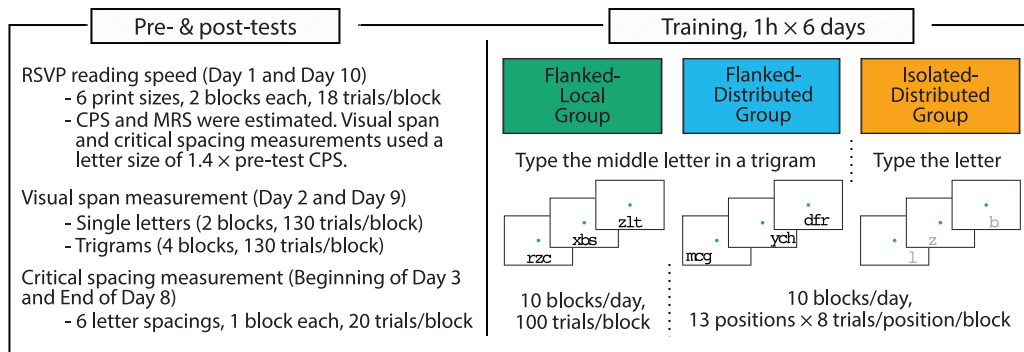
Pre- & post-tests

RSVP reading speed (Day 1 and Day 10)
- 6 print sizes, 2 blocks each, 18 trials/block
- CPS and MRS were estimated. Visual span and critical spacing measurements used a letter size of 1.4 × pre-test CPS.

Visual span measurement (Day 2 and Day 9)
- Single letters (2 blocks, 130 trials/block)
- Trigrams (4 blocks, 130 trials/block)

Critical spacing measurement (Beginning of Day 3 and End of Day 8)
- 6 letter spacings, 1 block each, 20 trials/block

Training, 1h × 6 days

Flanked-Local Group

Flanked-Distributed Group

Isolated-Distributed Group

Type the middle letter in a trigram

Type the letter

zlt
xbs
rzc

dfr
ych
mcg

b
z
l

10 blocks/day, 100 trials/block

10 blocks/day, 13 positions × 8 trials/position/block